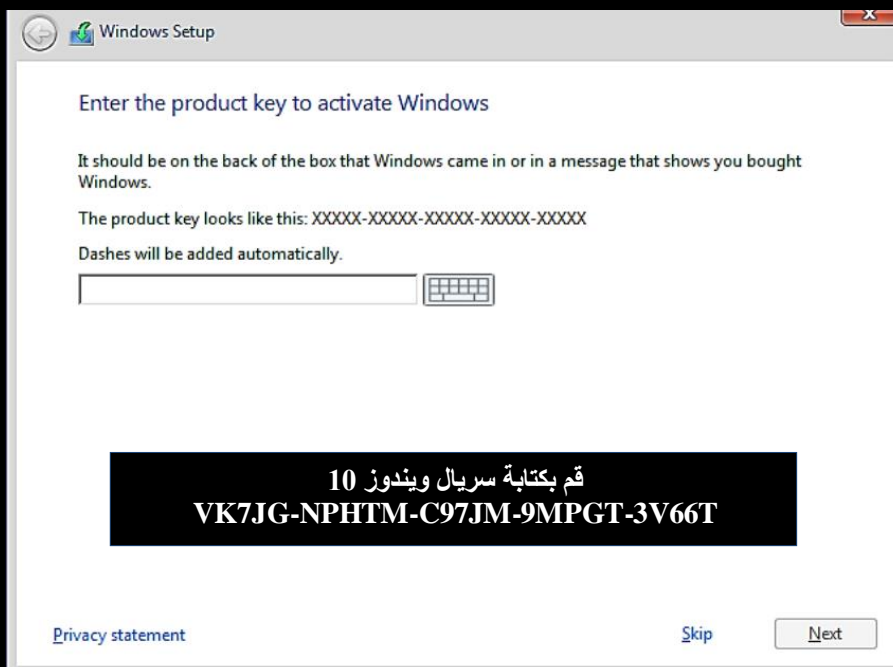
Windows Setup

Enter the product key to activate Windows

It should be on the back of the box that Windows came in or in a message that shows you bought Windows.

The product key looks like this: XXXXX-XXXXX-XXXXX-XXXXX-XXXXX

Dashes will be added automatically.

قم بكتابة سريال ويندوز 10
VK7JG-NPHTM-C97JM-9MPGT-3V66T

Privacy statement

Skip

Next